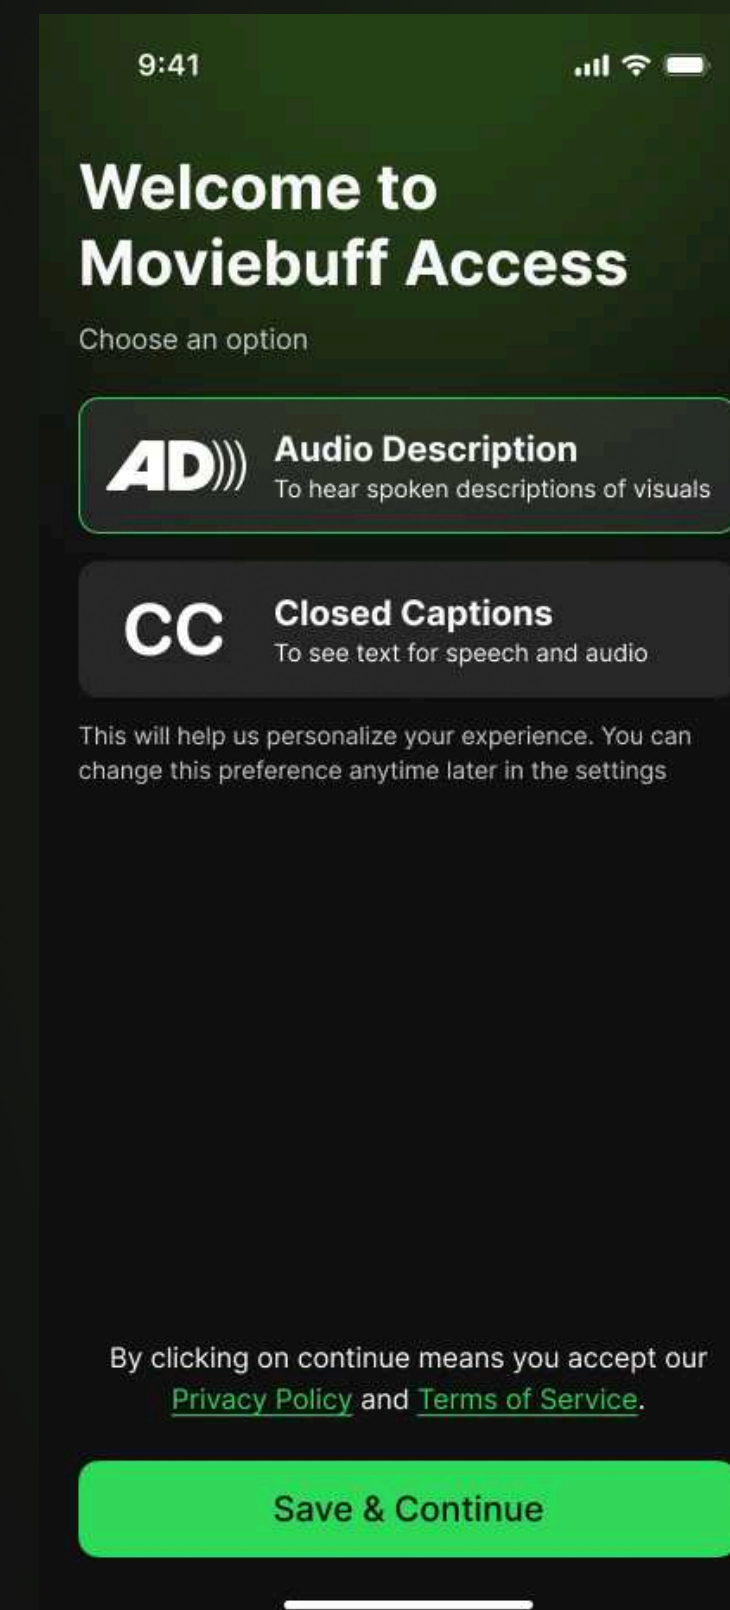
9:41

Welcome to Moviebuff Access

Choose an option

AD))) Audio Description
To hear spoken descriptions of visuals

CC Closed Captions
To see text for speech and audio

This will help us personalize your experience. You can change this preference anytime later in the settings

By clicking on continue means you accept our Privacy Policy and Terms of Service.

Save & Continue